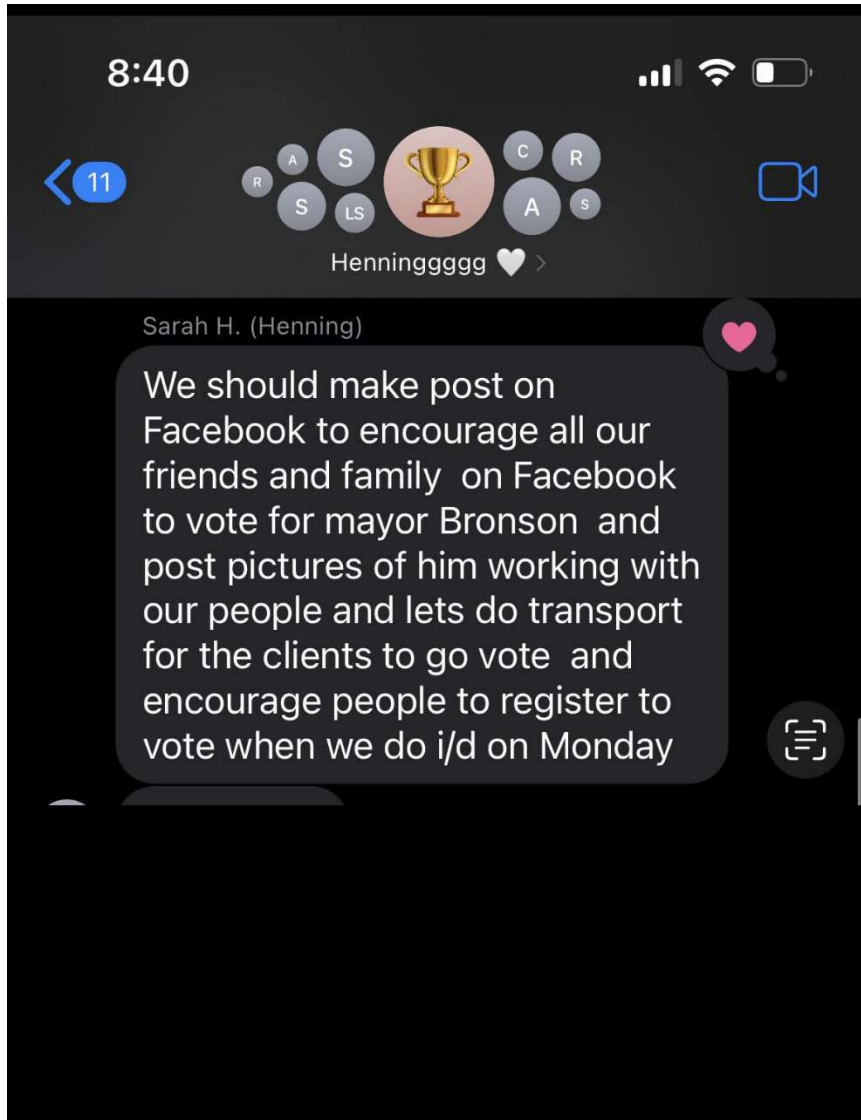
8:40

11

R A S S LS C R A S

Henninggggg 🤍 >

Sarah H. (Henning)

We should make post on Facebook to encourage all our friends and family on Facebook to vote for mayor Bronson and post pictures of him working with our people and lets do transport for the clients to go vote and encourage people to register to vote when we do i/d on Monday